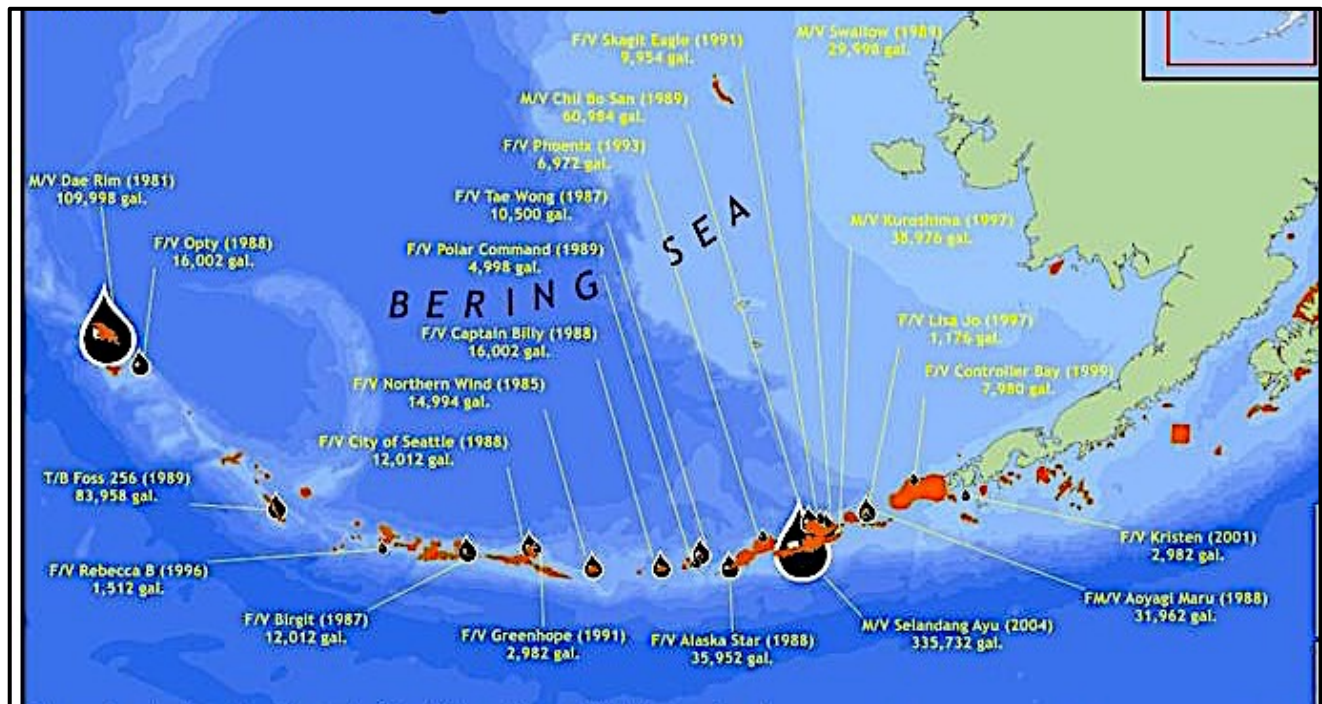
F/V Skagit Eagle (1991)
9,954 gal.

M/V Swallow (1989)
29,998 gal.

M/V Chil Bo San (1989)
60,984 gal.

F/V Phoenix (1993)
6,972 gal.

F/V Tae Wong (1987)
10,500 gal.

M/V Dae Rim (1981)
109,998 gal.

F/V Opty (1988)
16,002 gal.

F/V Polar Command (1989)
4,998 gal.

M/V Kuroshima (1997)
38,976 gal.

BERING SEA

F/V Captain Billy (1988)
16,002 gal.

F/V Lisa Jo (1997)
1,176 gal.

F/V Northern Wind (1985)
14,994 gal.

F/V Controller Bay (1999)
7,980 gal.

F/V City of Seattle (1988)
12,012 gal.

T/B Foss 256 (1989)
83,958 gal.

F/V Kristen (2001)
2,982 gal.

F/V Rebecca B (1996)
1,512 gal.

FM/V Aoyagi Maru (1988)
31,962 gal.

F/V Birgit (1987)
12,012 gal.

F/V Greenhope (1991)
2,982 gal.

F/V Alaska Star (1988)
35,952 gal.

M/V Selandang Ayu (2004)
335,732 gal.